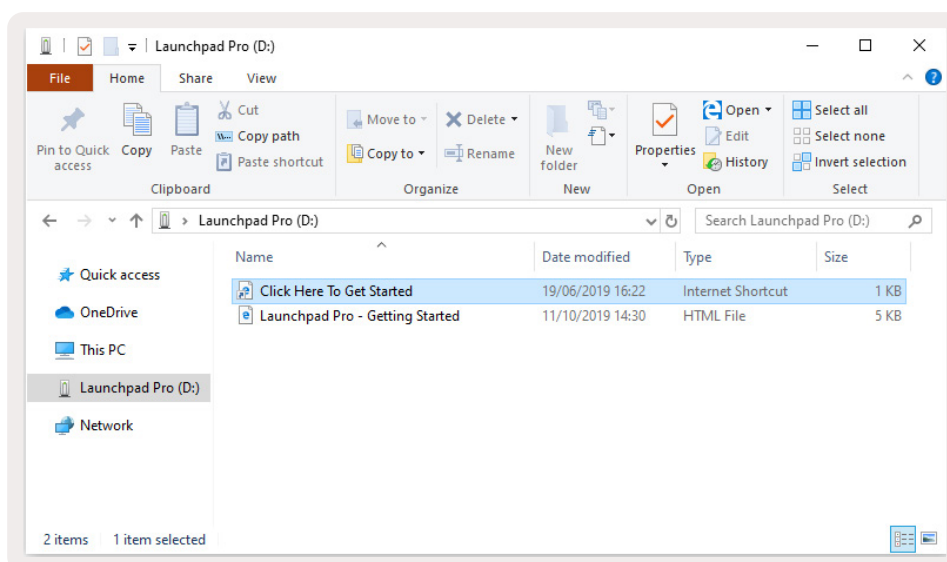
Launchpad Pro (D:)

File Home Share View

Pin to Quick access
Copy
Paste
Cut
Copy path
Paste shortcut
Clipboard

Move to
Copy to
Delete
Rename
Organize

New folder
New

Properties
Open
Edit
History
Open

Select all
Select none
Invert selection
Select

Launchpad Pro (D:)

Search Launchpad Pro (D:)

Quick access
OneDrive
This PC
Launchpad Pro (D:)
Network

| Name | Date modified | Type | Size |
|---|---|---|---|
| Click Here To Get Started | 19/06/2019 16:22 | Internet Shortcut | 1 KB |
| Launchpad Pro - Getting Started | 11/10/2019 14:30 | HTML File | 5 KB |

2 items 1 item selected